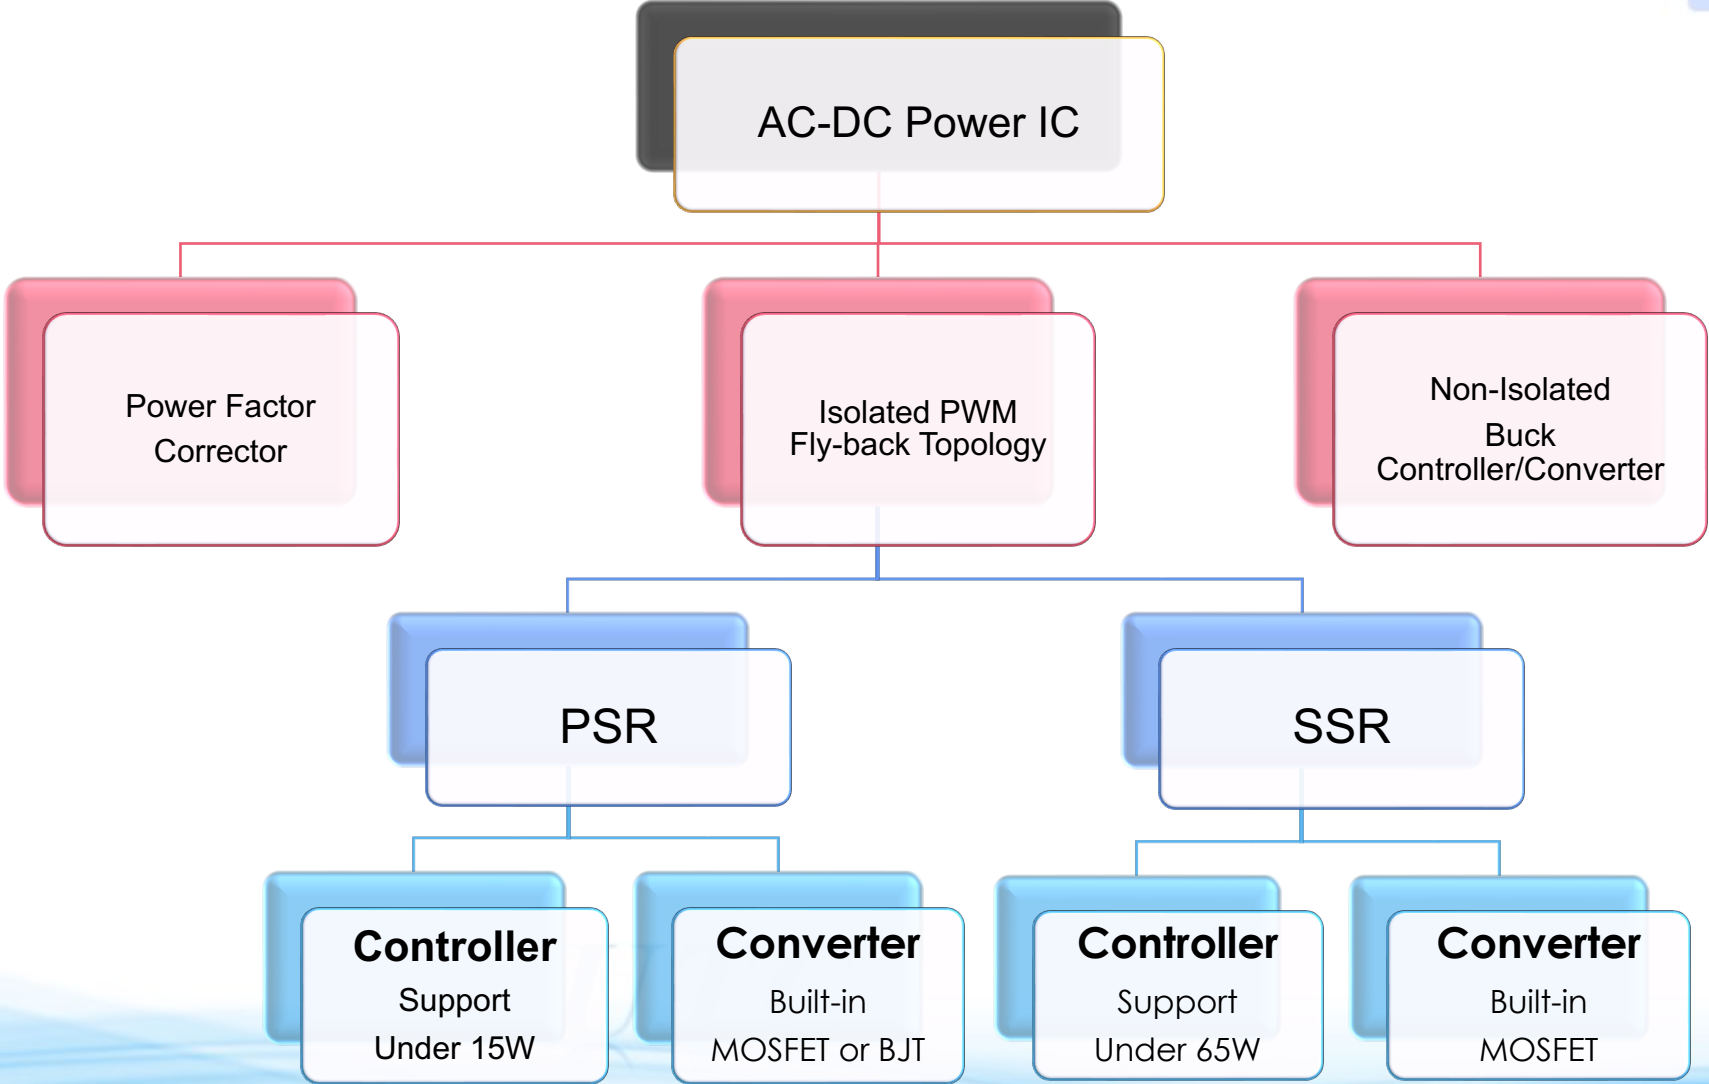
AC-DC Power IC

Power Factor Corrector

Isolated PWM Fly-back Topology

Non-Isolated Buck Controller/Converter

PSR

SSR

Controller
Support
Under 15W

Converter
Built-in
MOSFET or BJT

Controller
Support
Under 65W

Converter
Built-in
MOSFET